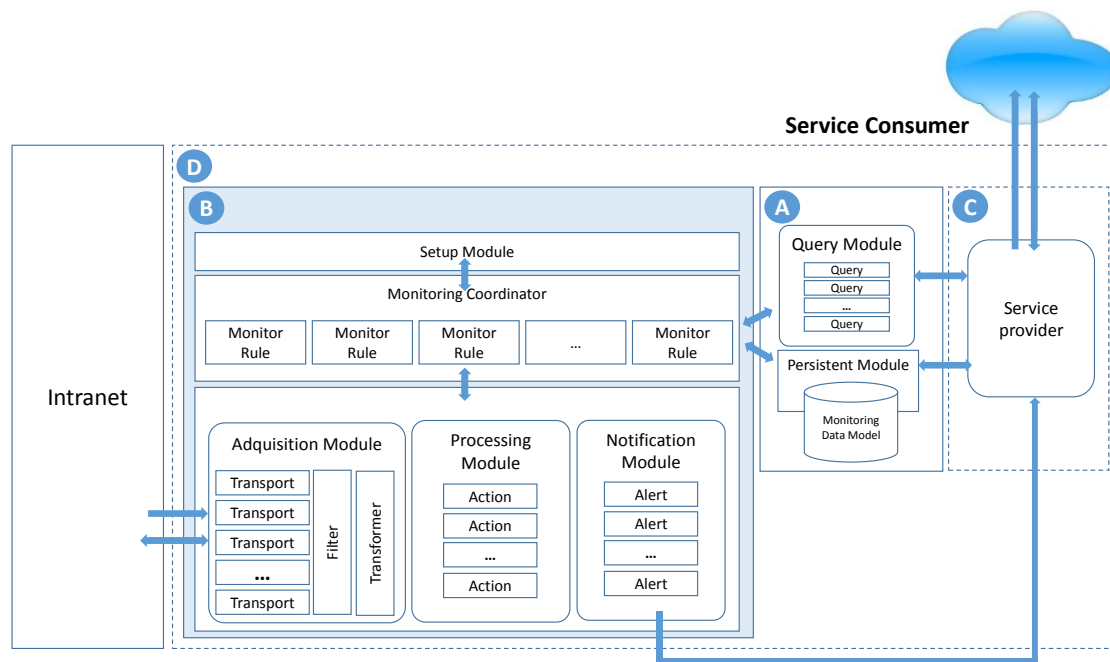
Service Consumer

D

B

A

C

Setup Module

Monitoring Coordinator

Monitor Rule

Monitor Rule

Monitor Rule

...

Monitor Rule

Query Module

Query

Query

...

Query

Persistent Module

Monitoring Data Model

Service provider

Intranet

Adquisition Module

Transport

Transport

Transport

...

Transport

Filter

Transformer

Processing Module

Action

Action

...

Action

Notification Module

Alert

Alert

...

Alert